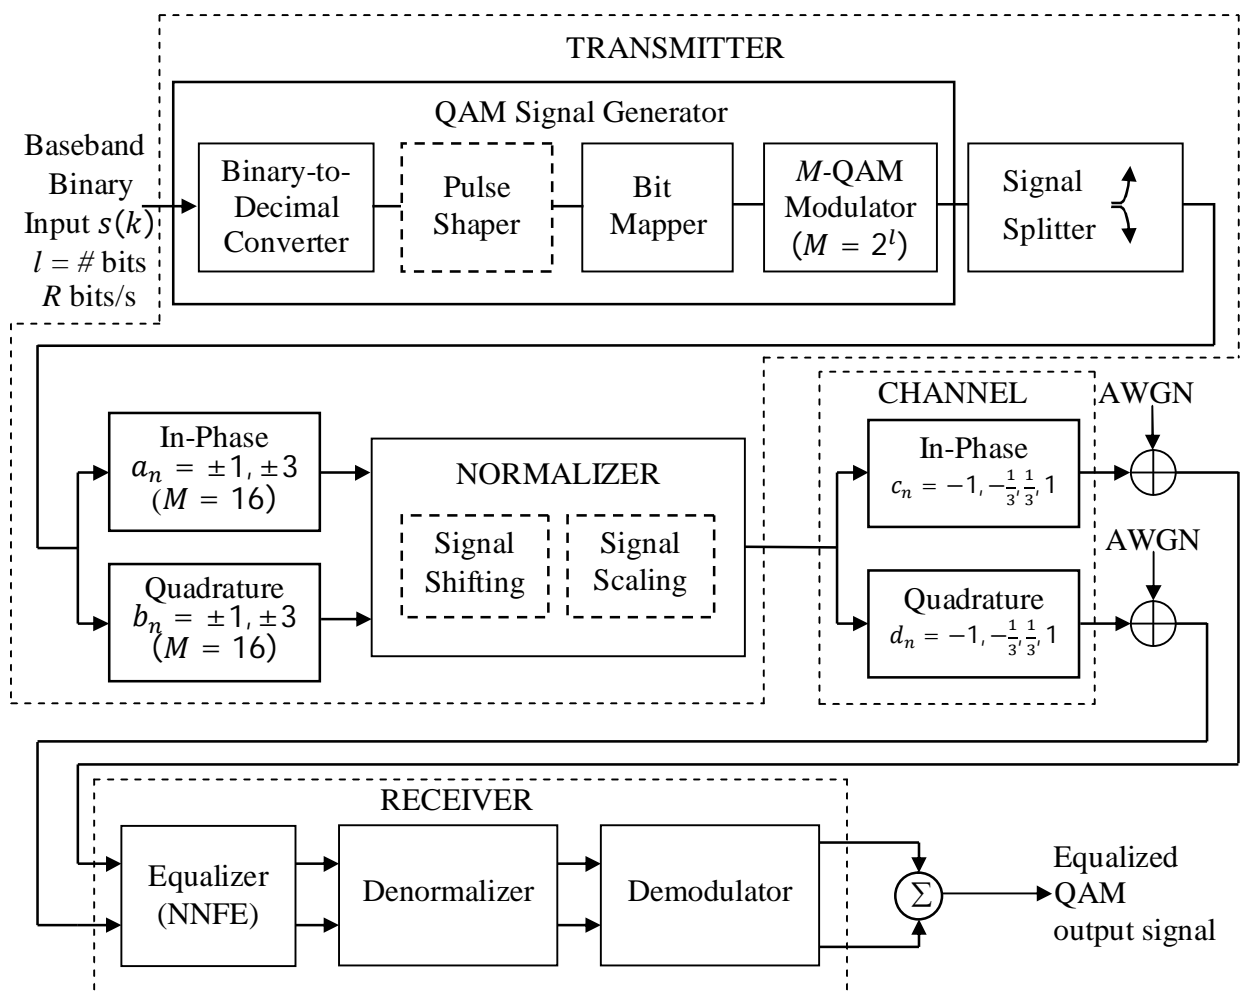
TRANSMITTER

QAM Signal Generator

Baseband Binary Input $s(k)$ $l = \#$ bits $R$ bits/s

Binary-to-Decimal Converter

Pulse Shaper

Bit Mapper

$M$-QAM Modulator $(M = 2^l)$

Signal Splitter

In-Phase $a_n = \pm 1, \pm 3$ $(M = 16)$

Quadrature $b_n = \pm 1, \pm 3$ $(M = 16)$

NORMALIZER

Signal Shifting

Signal Scaling

CHANNEL

In-Phase $c_n = -1, -\frac{1}{3}, \frac{1}{3}, 1$

Quadrature $d_n = -1, -\frac{1}{3}, \frac{1}{3}, 1$

AWGN

AWGN

RECEIVER

Equalizer (NNFE)

Denormalizer

Demodulator

$\Sigma$

Equalized QAM output signal